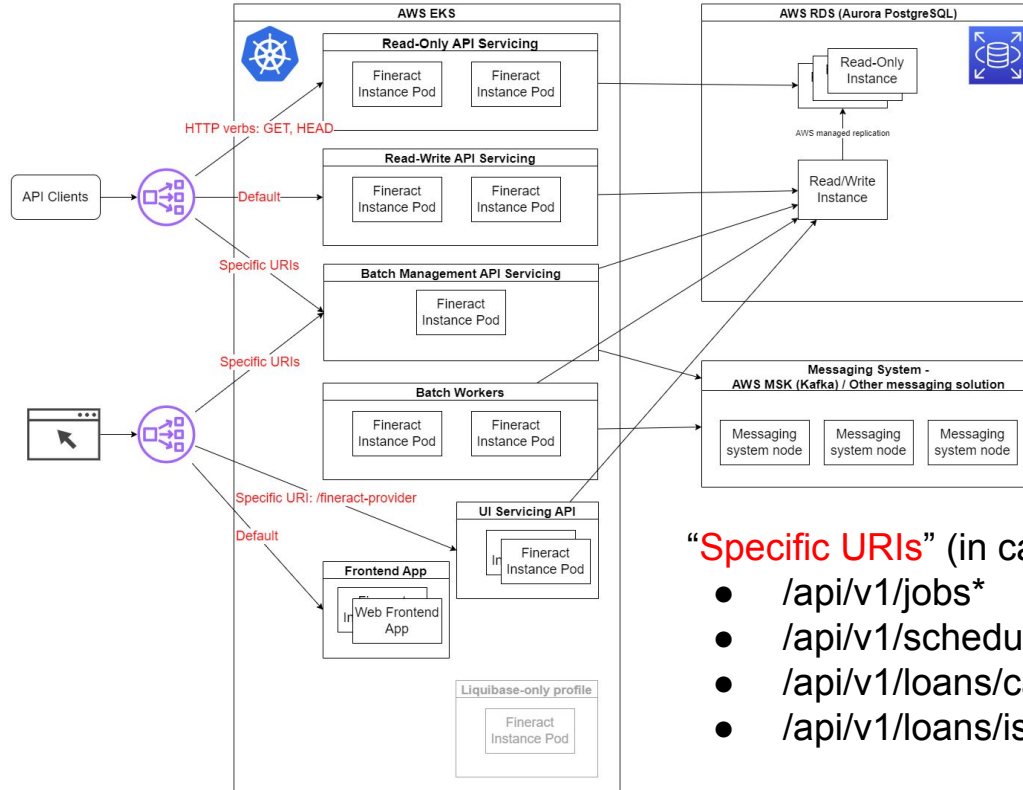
AWS EKS

Read-Only API Servicing

Fineract Instance Pod

Fineract Instance Pod

HTTP verbs: GET, HEAD

Read-Write API Servicing

Fineract Instance Pod

Fineract Instance Pod

API Clients

Default

Specific URIs

Batch Management API Servicing

Fineract Instance Pod

Specific URIs

Batch Workers

Fineract Instance Pod

Fineract Instance Pod

Specific URI: /fineract-provider

Default

UI Servicing API

In

Fineract Instance Pod

Frontend App

In

Web Frontend App

Liquibase-only profile

Fineract Instance Pod

AWS RDS (Aurora PostgreSQL)

Read-Only Instance

AWS managed replication

Read/Write Instance

Messaging System - AWS MSK (Kafka) / Other messaging solution

Messaging system node

Messaging system node

Messaging system node

"Specific URIs" (in ca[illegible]

- /api/v1/jobs*
- /api/v1/schedu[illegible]
- /api/v1/loans/c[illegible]
- /api/v1/loans/is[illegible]